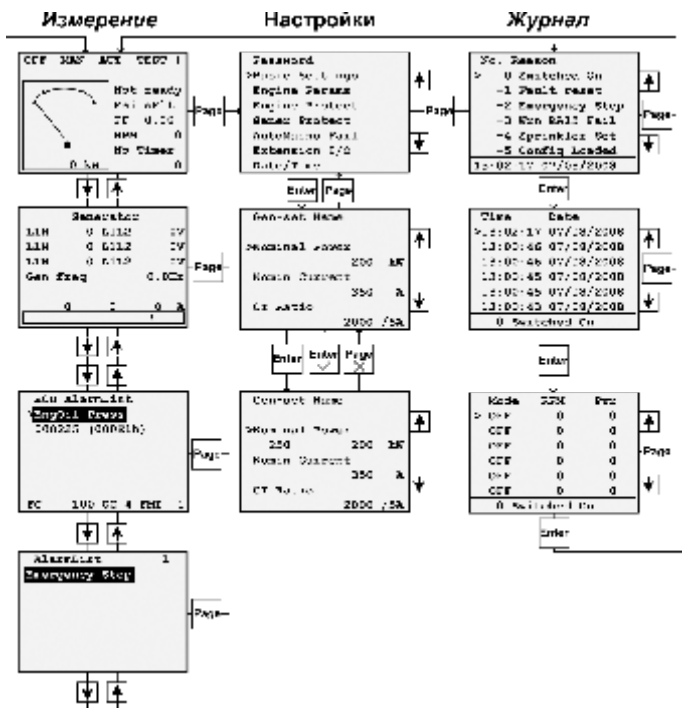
Измерение

Настройки

Журнал

OFF MAN AUT TEST I

Not ready

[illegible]

PF 0.00

RPM 0

No Timer

0 kW 0

Page

Generator

L1N 0 L1L2 0V

L2N 0 L2L3 0V

L3N 0 L3L1 0V

Gen freq 0.0Hz

0 0 0 A

Page

ECU AlarmList

EngOil Press

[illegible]

Page

FC 100 OC 4 FMI 1

AlarmList 1

Emergency Stop

Page

Password

>Basic Settings

Engine Params

Engine Protect

Gener Protect

AutoMains Fail

Extension I/O

Date/Time

Page

Enter

Page

Gen-set Name

Nominal power

200 kW

Nomin Current

350 A

CT Ratio

2000 /5A

Enter

Enter

Page

Gen-set Name

>Nominal Power

250 200 kW

Nomin Current

350 A

CT Ratio

2000 /5A

No. Reason

> 0 Switched On

-1 Fault reset

-2 Emergency Stop

-3 Gen BAIl Fail

-4 Sprinkler Set

-5 Config Loaded

12:02:17 07/08/2008

Page

Enter

Time Date

>12:02:17 07/08/2008

13:00:46 07/08/2008

13:00:46 07/08/2008

13:00:45 07/08/2008

13:00:45 07/08/2008

13:00:45 07/08/2008

0 Switched On

Page

Enter

Mode RPM Pwr

> OFF 0 0

OFF 0 0

OFF 0 0

OFF 0 0

OFF 0 0

OFF 0 0

0 Switched On

Page

Enter